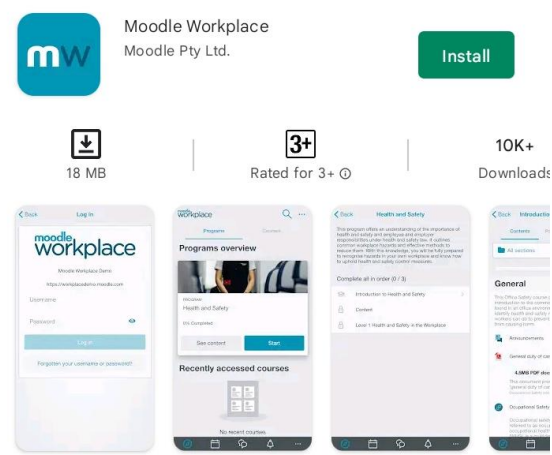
mw

Moodle Workplace
Moodle Pty Ltd.

Install

18 MB

3+
Rated for 3+ ⓘ

10K+
Downloads

Back Log in
moodle workplace
Moodle Workplace Demo
https://workplacedemo.moodle.com
Username
Password
Log in
Forgotten your username or password?

workplace
Programs Courses
Programs overview
PROGRAM
Health and Safety
0% Completed
See content Start
Recently accessed courses
No recent courses

Back Health and Safety
This program offers an understanding of the importance of health and safety and employee and employer responsibilities under health and safety law. It outlines common workplace hazards and effective methods to ensure them. With this knowledge, you will be fully prepared to recognise hazards in your own workplace and know how to uphold health and safety control measures.
Complete all in order (0 / 3)
Introduction to Health and Safety
Content
Level 1 Health and Safety in the Workplace

Back Introduction
Contents
All sections
General
Announcements
General duty of car
Occupational Safety